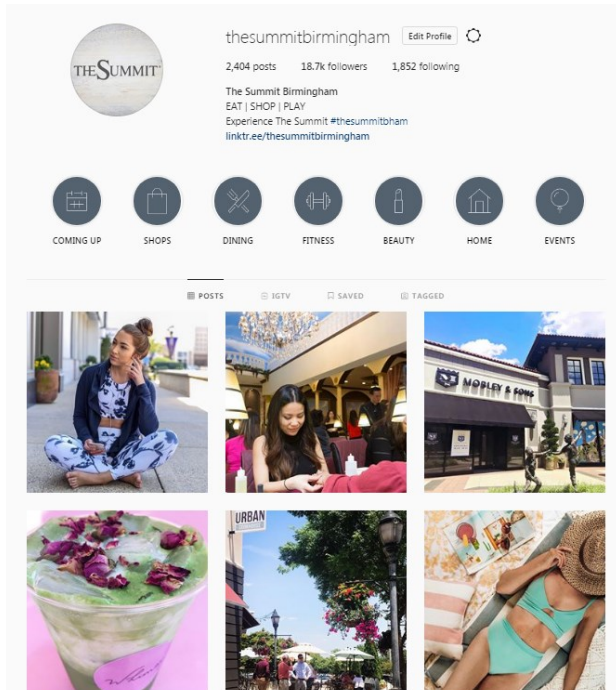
THE SUMMIT

thesummitbirmingham Edit Profile

2,404 posts 18.7k followers 1,852 following

The Summit Birmingham
EAT | SHOP | PLAY
Experience The Summit #thesummitbham
linktr.ee/thesummitbirmingham

COMING UP
SHOPS
DINING
FITNESS
BEAUTY
HOME
EVENTS

POSTS IGTV SAVED TAGGED

MOBLEY & SONS

URBAN